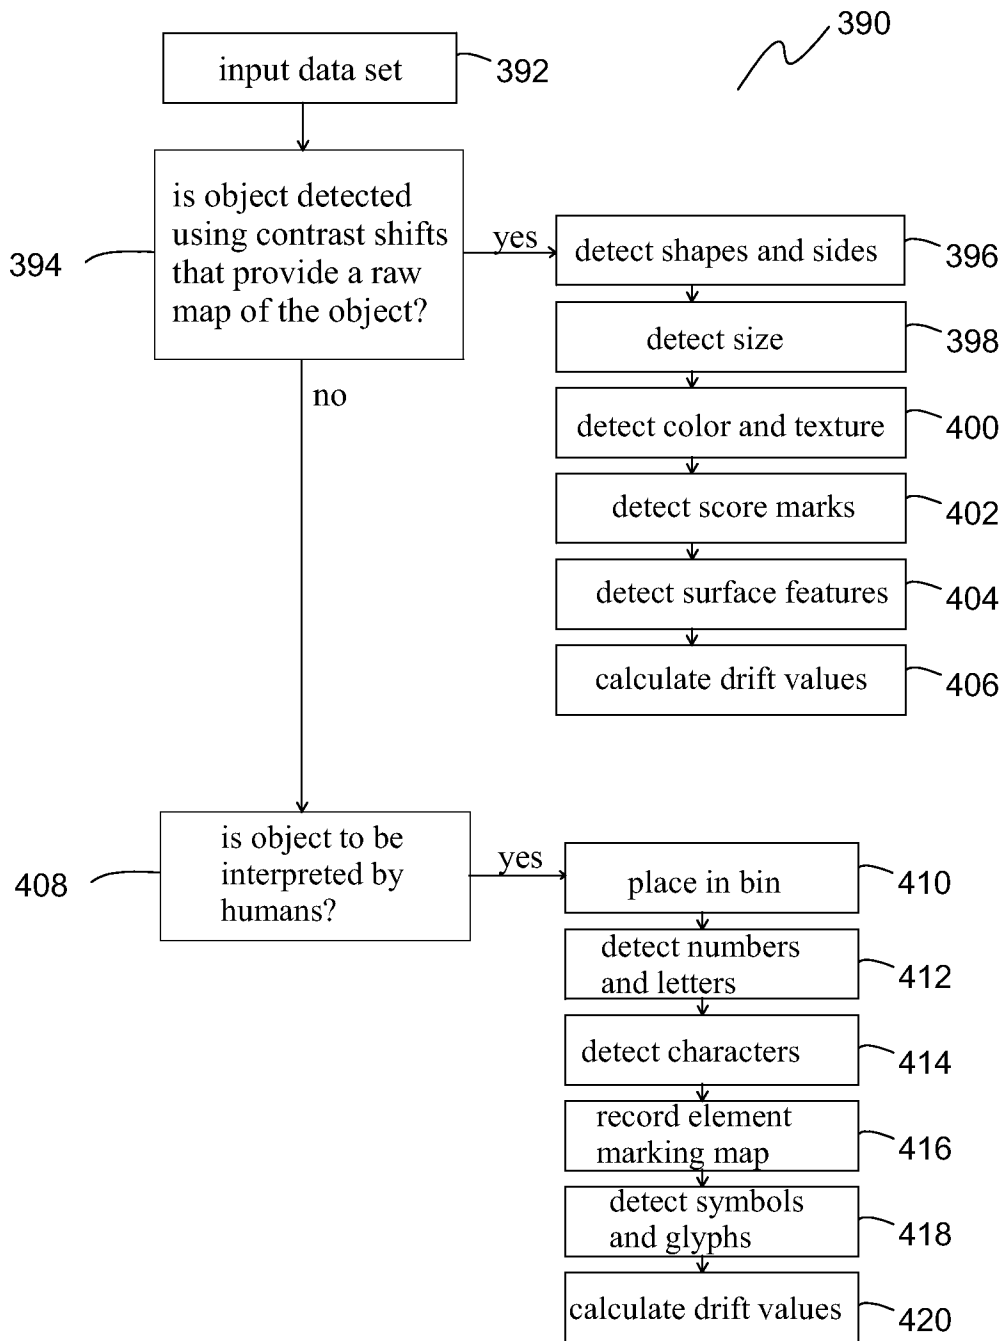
390

input data set 392

394 is object detected using contrast shifts that provide a raw map of the object?

yes

detect shapes and sides 396

detect size 398

detect color and texture 400

detect score marks 402

detect surface features 404

calculate drift values 406

no

408 is object to be interpreted by humans?

yes

place in bin 410

detect numbers and letters 412

detect characters 414

record element marking map 416

detect symbols and glyphs 418

calculate drift values 420